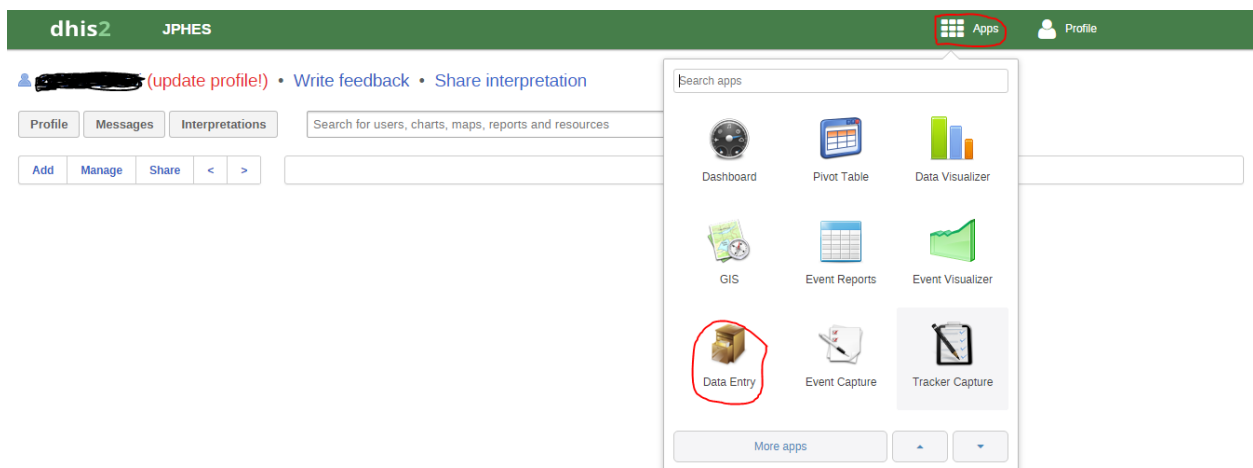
dhis2 JPHES

Apps Profile

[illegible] (update profile!) • Write feedback • Share interpretation

Profile Messages Interpretations

Search for users, charts, maps, reports and resources

Add Manage Share < >

Search apps

Dashboard Pivot Table Data Visualizer

GIS Event Reports Event Visualizer

Data Entry Event Capture Tracker Capture

More apps